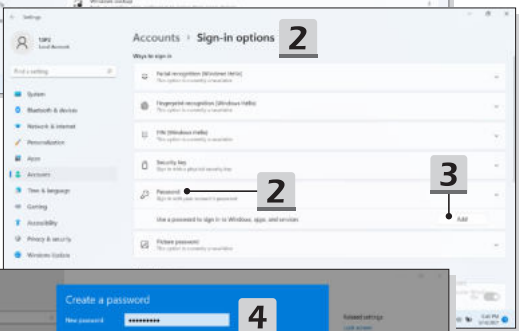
Settings

TIPS
Local Account

Find a setting

System
Bluetooth & devices
Network & internet
Personalization
Apps
Accounts
Time & language
Gaming
Accessibility
Privacy & security
Windows Update

Accounts › Sign-in options 2

Ways to sign in

Facial recognition (Windows Hello)
This option is currently unavailable

Fingerprint recognition (Windows Hello)
This option is currently unavailable

PIN (Windows Hello)
This option is currently unavailable

Security key
Sign in with a physical security key

Password 2
Sign in with your account's password

3

Use a password to sign in to Windows, apps, and services

Add

Picture password
This option is currently unavailable

Create a password 4

New password ••••••••••

Related settings